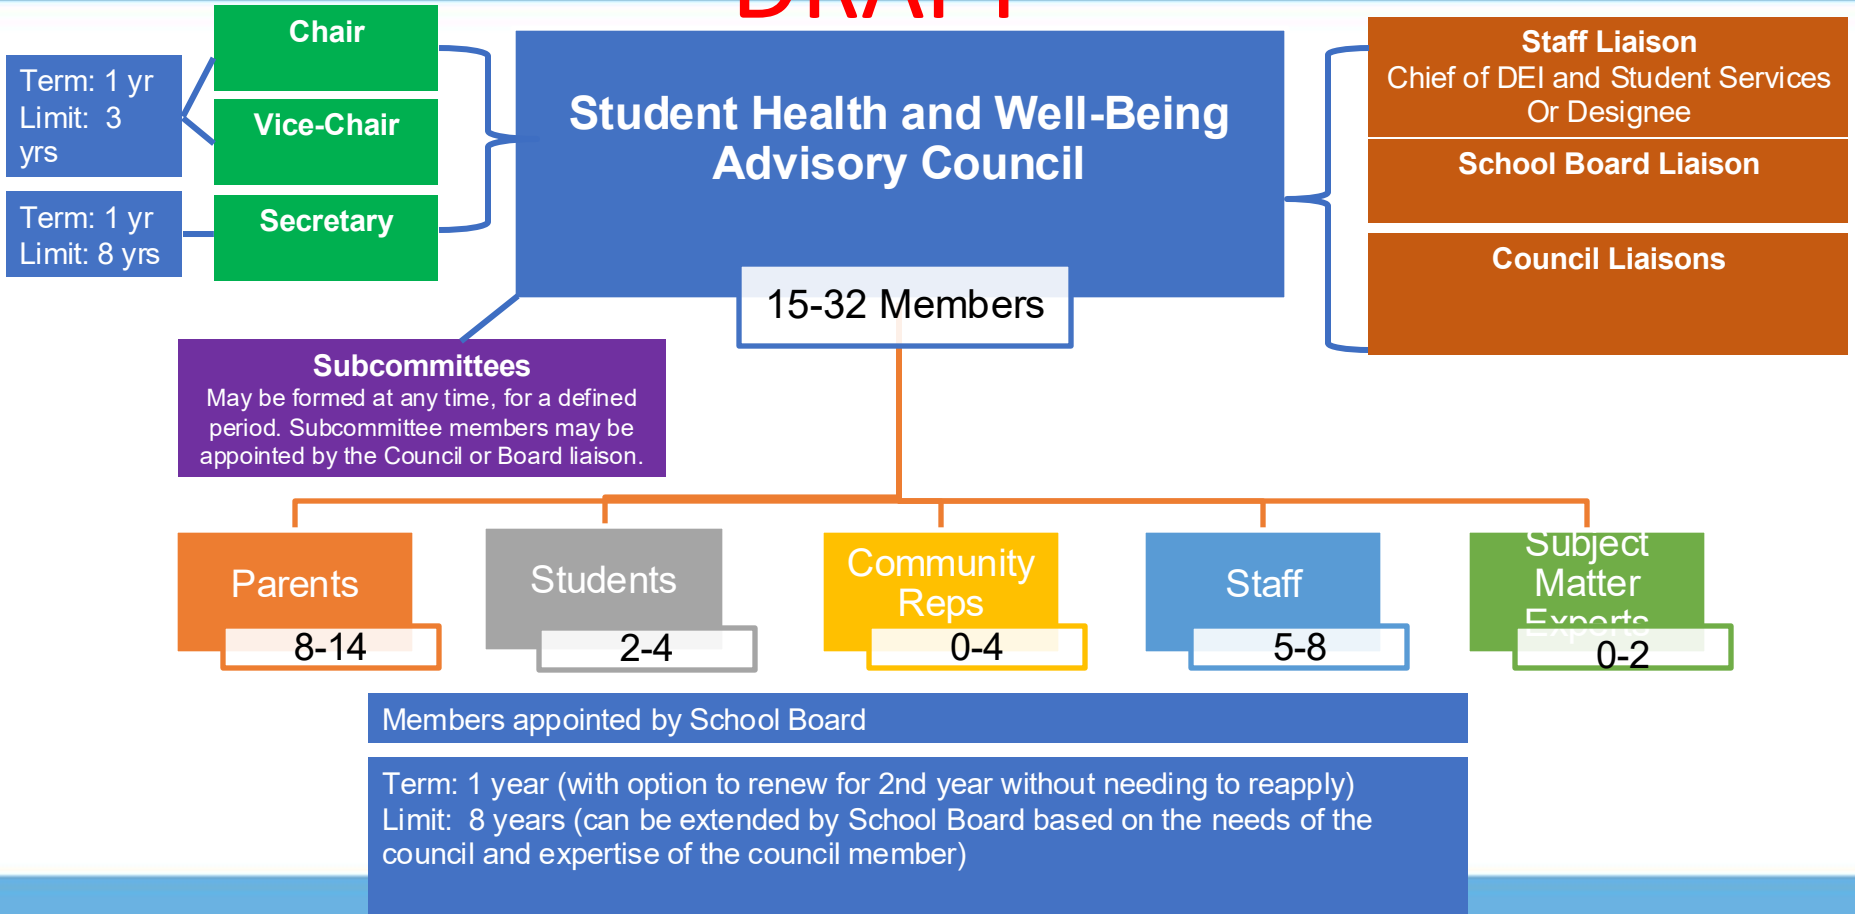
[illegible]

Term: 1 yr
Limit: 3 yrs

Term: 1 yr
Limit: 8 yrs

Chair

Vice-Chair

Secretary

Student Health and Well-Being Advisory Council

15-32 Members

Staff Liaison
Chief of DEI and Student Services Or Designee

School Board Liaison

Council Liaisons

Subcommittees
May be formed at any time, for a defined period. Subcommittee members may be appointed by the Council or Board liaison.

Parents
8-14

Students
2-4

Community Reps
0-4

Staff
5-8

Subject Matter Experts
0-2

Members appointed by School Board

Term: 1 year (with option to renew for 2nd year without needing to reapply)
Limit: 8 years (can be extended by School Board based on the needs of the council and expertise of the council member)